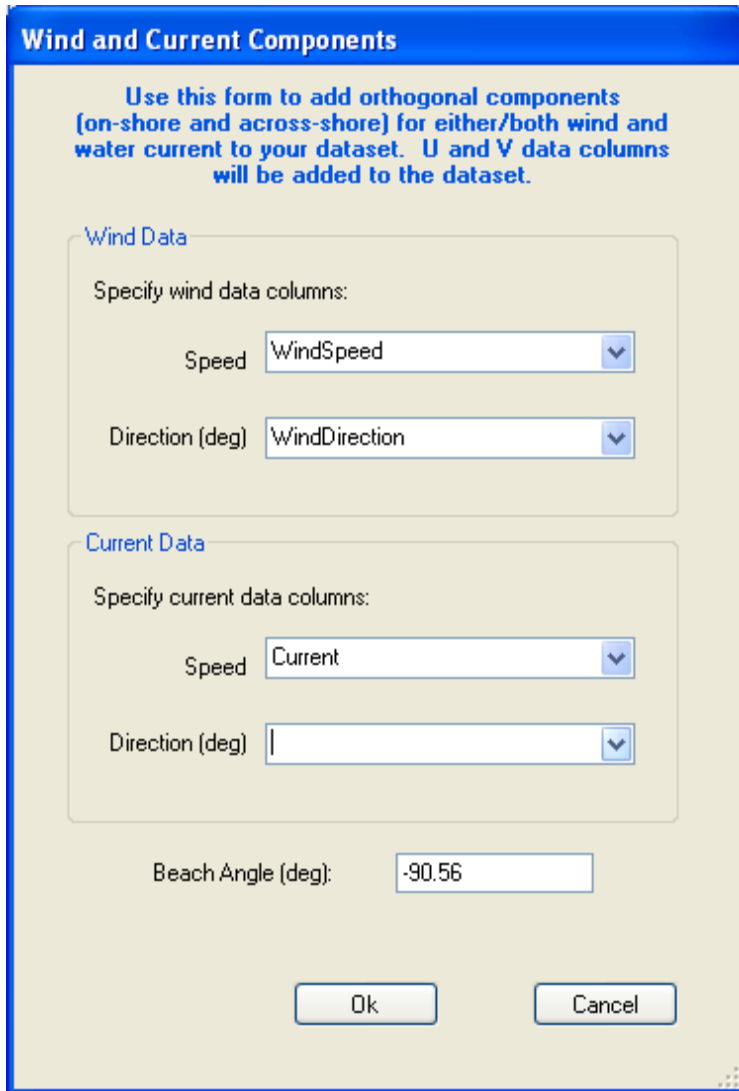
Wind and Current Components

Use this form to add orthogonal components (on-shore and across-shore) for either/both wind and water current to your dataset. U and V data columns will be added to the dataset.

Wind Data

Specify wind data columns:

Speed WindSpeed

Direction (deg) WindDirection

Current Data

Specify current data columns:

Speed Current

Direction (deg)

Beach Angle (deg): -90.56

Ok

Cancel